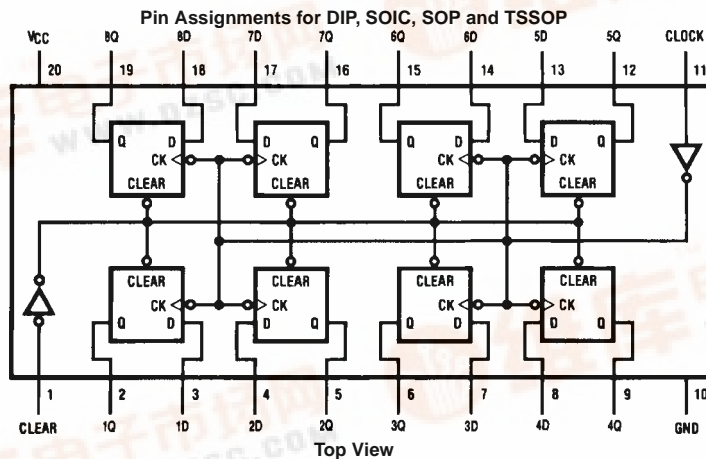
Pin Assignments for DIP, SOIC, SOP and TSSOP

VCC 20
8Q 19
8D 18
7D 17
7Q 16
6Q 15
6D 14
5D 13
5Q 12
CLOCK 11

Q D CK CLEAR
D Q CK CLEAR
Q D CK CLEAR
D Q CK CLEAR

CLEAR CK Q D
CLEAR CK D Q
CLEAR CK Q D
CLEAR CK D Q

1 CLEAR
2 1Q
3 1D
4 2D
5 2Q
6 3Q
7 3D
8 4D
9 4Q
10 GND

Top View